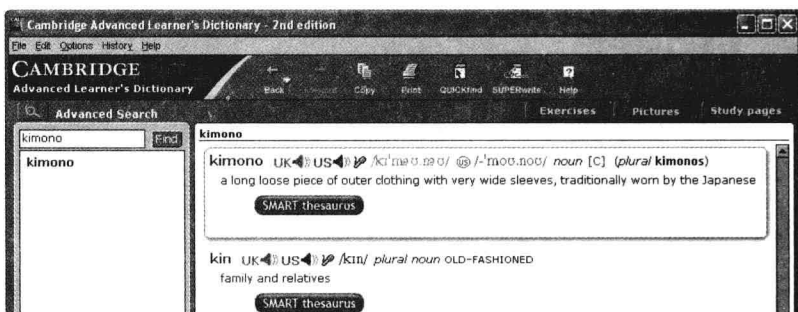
Cambridge Advanced Learner's Dictionary - 2nd edition

File Edit Options History Help

CAMBRIDGE
Advanced Learner's Dictionary

Back Forward Copy Print QUICKfind SUPERwrite Help

Advanced Search

Exercises Pictures Study pages

kimono Find

kimono

kimono

kimono UK US /kɪˈməʊ.nəʊ/ US /-ˈmoʊ.noʊ/ noun [C] (plural kimonos)
a long loose piece of outer clothing with very wide sleeves, traditionally worn by the Japanese

SMART thesaurus

kin UK US /kɪn/ plural noun OLD-FASHIONED
family and relatives

SMART thesaurus